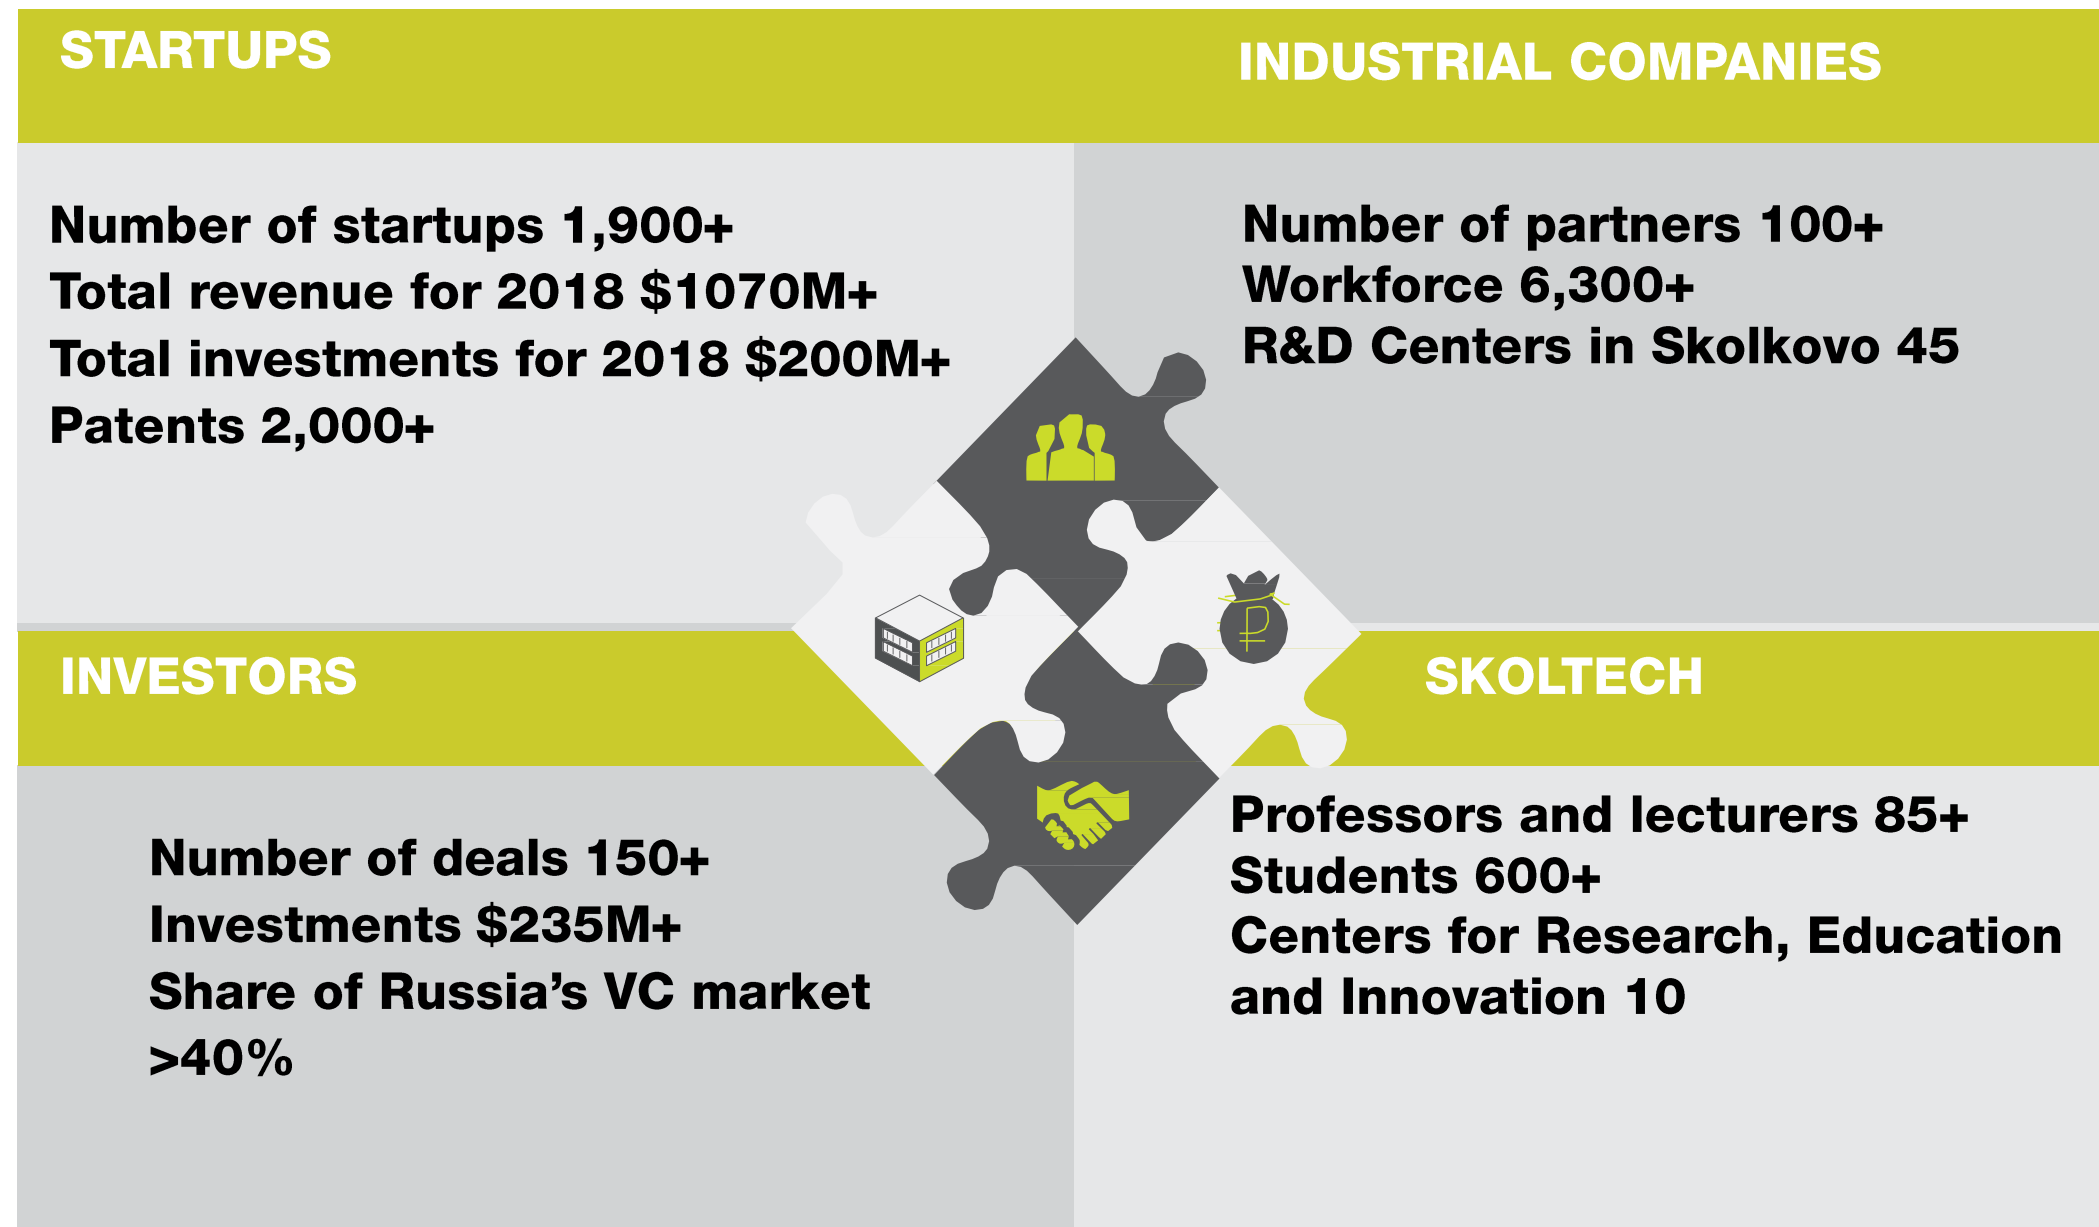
STARTUPS

Number of startups 1,900+
Total revenue for 2018 $1070M+
Total investments for 2018 $200M+
Patents 2,000+

INDUSTRIAL COMPANIES

Number of partners 100+
Workforce 6,300+
R&D Centers in Skolkovo 45

INVESTORS

Number of deals 150+
Investments $235M+
Share of Russia’s VC market >40%

SKOLTECH

Professors and lecturers 85+
Students 600+
Centers for Research, Education and Innovation 10